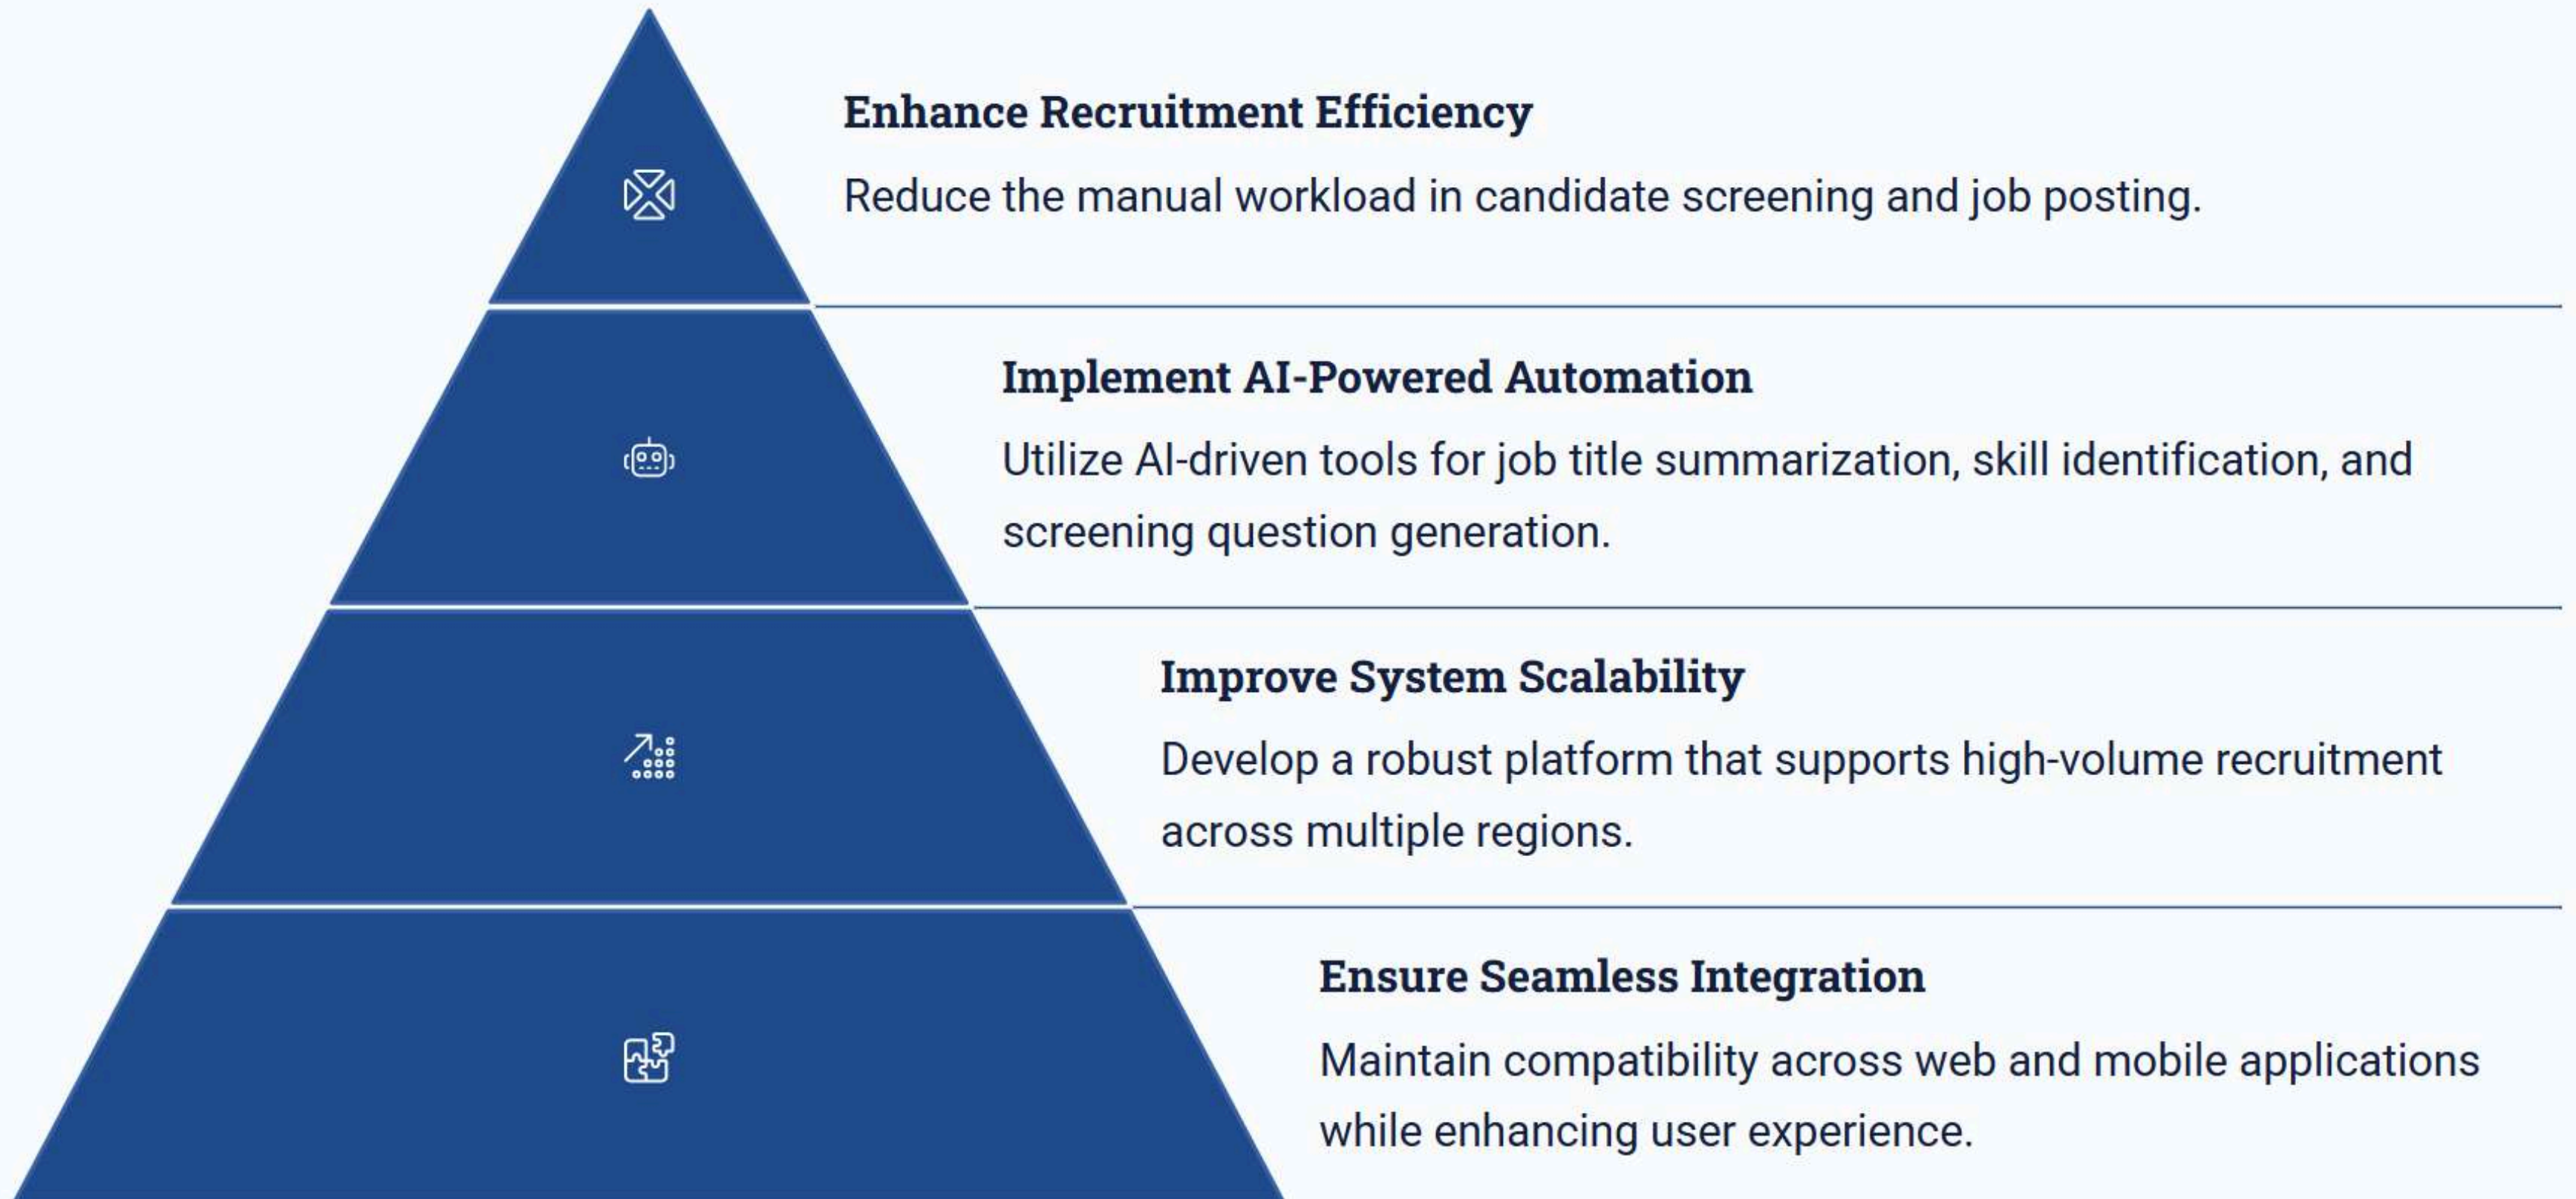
Enhance Recruitment Efficiency

Reduce the manual workload in candidate screening and job posting.

Implement AI-Powered Automation

Utilize AI-driven tools for job title summarization, skill identification, and screening question generation.

Improve System Scalability

Develop a robust platform that supports high-volume recruitment across multiple regions.

Ensure Seamless Integration

Maintain compatibility across web and mobile applications while enhancing user experience.